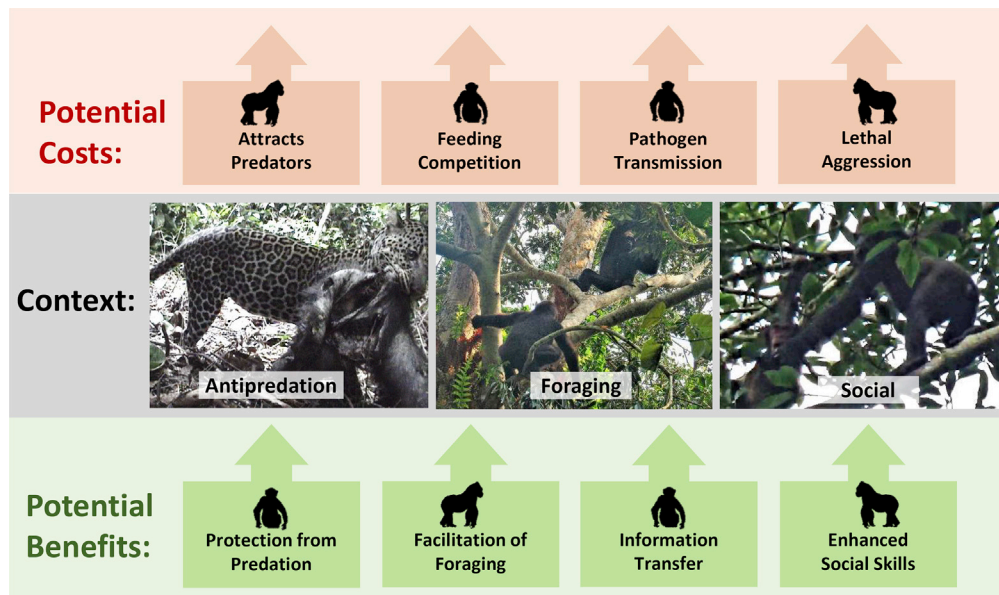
Potential Costs:

Attracts Predators

Feeding Competition

Pathogen Transmission

Lethal Aggression

Context:

Antipredation

Foraging

Social

Potential Benefits:

Protection from Predation

Facilitation of Foraging

Information Transfer

Enhanced Social Skills